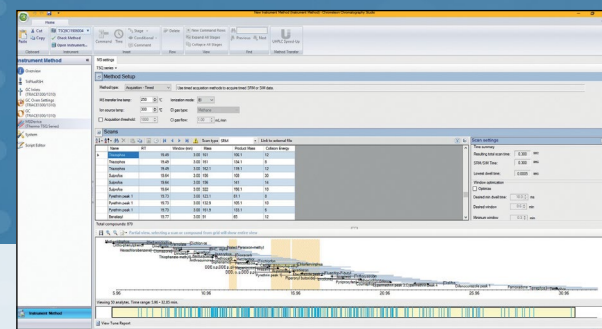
New Instrument Method (Instrument Method) - Chromeleon Chromatography Studio

Home

Paste
Cut
Copy
Clipboard

TSQ8C1000XX
Check Method
Save Instrument...
Instrument

Connected
Time

Stage
Conditional
Command
Insert

Delete
Item

Add
View

Find
Previous
Next

Method Transfer

Instrument Method

Overview
Chromeleon
GC Inlets
GC Oven Settings
GC
TSQ8000
System
Script Editor

MS settings
TSQ8000 ▾

Method Setup

Method type: Acquisition - Timed
Use timed acquisition methods to acquire timed SRM or SIM data.

MS transfer line temp: 250 °C
Ion source temp: 300 °C
Acquisition threshold: 1000

Ionization mode: EI

Scans

Scan type: SRM
Edit in external file

| | Name | RT | Window (min) | Mass | Product Mass | Collision Energy |
|---|---|---|---|---|---|---|
| ▸ | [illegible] | 15.49 | 3.00 | 181 | 106.1 | 10 |
| | Thiazopyr | 15.49 | 3.00 | 161 | 134.1 | 15 |
| | Thiazopyr | 15.49 | 3.00 | 162.1 | 135.1 | 12 |
| | Sulprofos | 15.64 | 3.00 | 322 | 156 | 20 |
| | Sulprofos | 15.64 | 3.00 | 156 | 141 | 14 |
| | Sulprofos | 15.64 | 3.00 | 140 | 108.1 | 10 |
| | Pyrethrin peak 1 | 15.73 | 3.00 | 123.1 | 81 | 12 |
| | Pyrethrin peak 1 | 15.73 | 3.00 | 122.9 | 81 | 10 |
| | Pyrethrin peak 1 | 15.73 | 3.00 | 161.9 | 133.1 | 8 |
| | Benalaxyl | 15.77 | 3.00 | 148 | 105 | 12 |

Total compounds: 870

Scan settings
Time summary
Resulting total scan time: 0.000 sec
Minimum dwell time: 0.000 sec
Lowest dwell time: 0.000 sec
Window optimization
Optimize
Desired min dwell time: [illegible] sec
Desired window: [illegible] min
Minimum window: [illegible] sec

Partial draw, selecting a scan or compound from grid will draw entire view

5.96
10.96
15.96
20.96
25.96

Viewing 30 analytes. Time range: 5.96 – 53.95 min.

Instrument Method

View Tune Report